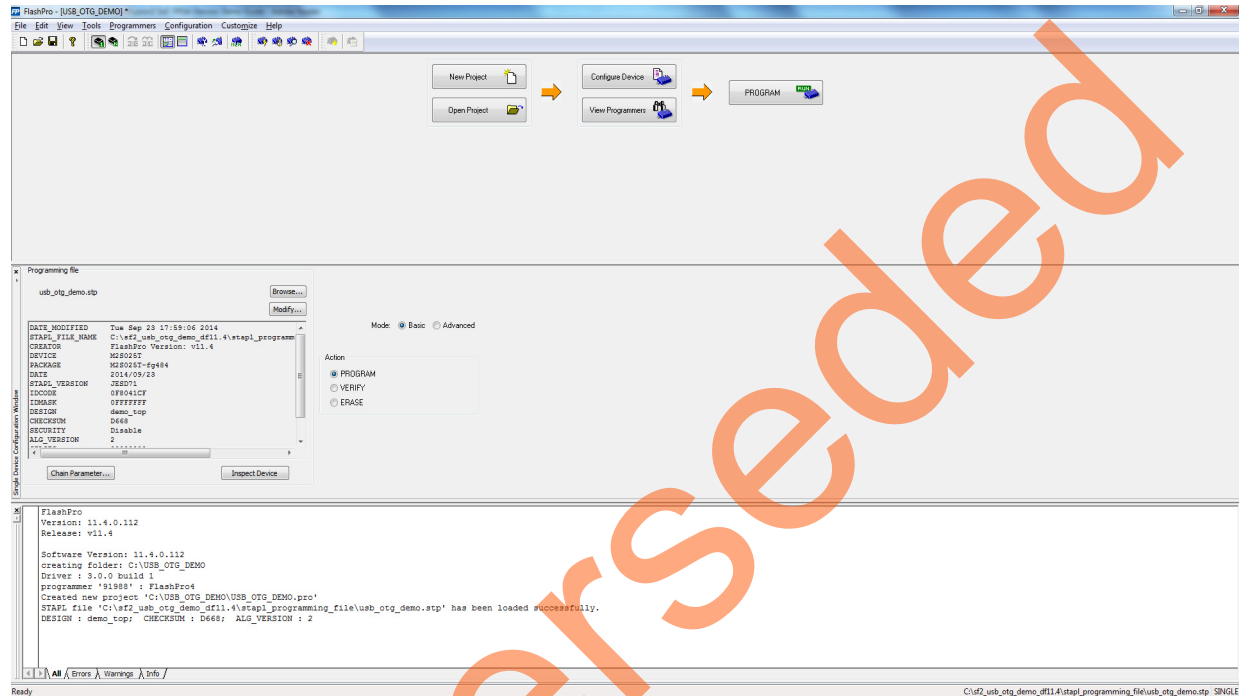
FlashPro - [USB_OTG_DEMO] *

File Edit View Tools Programmers Configuration Customize Help

New Project

Open Project

Configure Device

View Programmers

PROGRAM

Programming file

usb_otg_demo.stp

Browse...

Modify...

| | |
|---|---|
| DATE_MODIFIED | Tue Sep 23 17:59:06 2014 |
| STAPL_FILE_NAME | C:\sf2_usb_otg_demo_df11.4\stapl_programm |
| CREATOR | FlashPro Version: v11.4 |
| DEVICE | M2S025T |
| PACKAGE | M2S025T-fg484 |
| DATE | 2014/09/23 |
| STAPL_VERSION | JESD71 |
| IDCODE | 0F8041CF |
| IDMASK | 0FFFFFFF |
| DESIGN | demo_top |
| CHECKSUM | D668 |
| SECURITY | Disable |
| ALG_VERSION | 2 |

Chain Parameter...

Inspect Device

Single Device Configuration Window

Mode: Basic Advanced

Action

PROGRAM

VERIFY

ERASE

FlashPro
Version: 11.4.0.112
Release: v11.4

Software Version: 11.4.0.112
creating folder: C:\USB_OTG_DEMO
Driver : 3.0.0 build 1
programmer '91988' : FlashPro4
Created new project 'C:\USB_OTG_DEMO\USB_OTG_DEMO.pro'
STAPL file 'C:\sf2_usb_otg_demo_df11.4\stapl_programming_file\usb_otg_demo.stp' has been loaded successfully.
DESIGN : demo_top; CHECKSUM : D668; ALG_VERSION : 2

All Errors Warnings Info

Ready

C:\sf2_usb_otg_demo_df11.4\stapl_programming_file\usb_otg_demo.stp SINGLE

Superseded